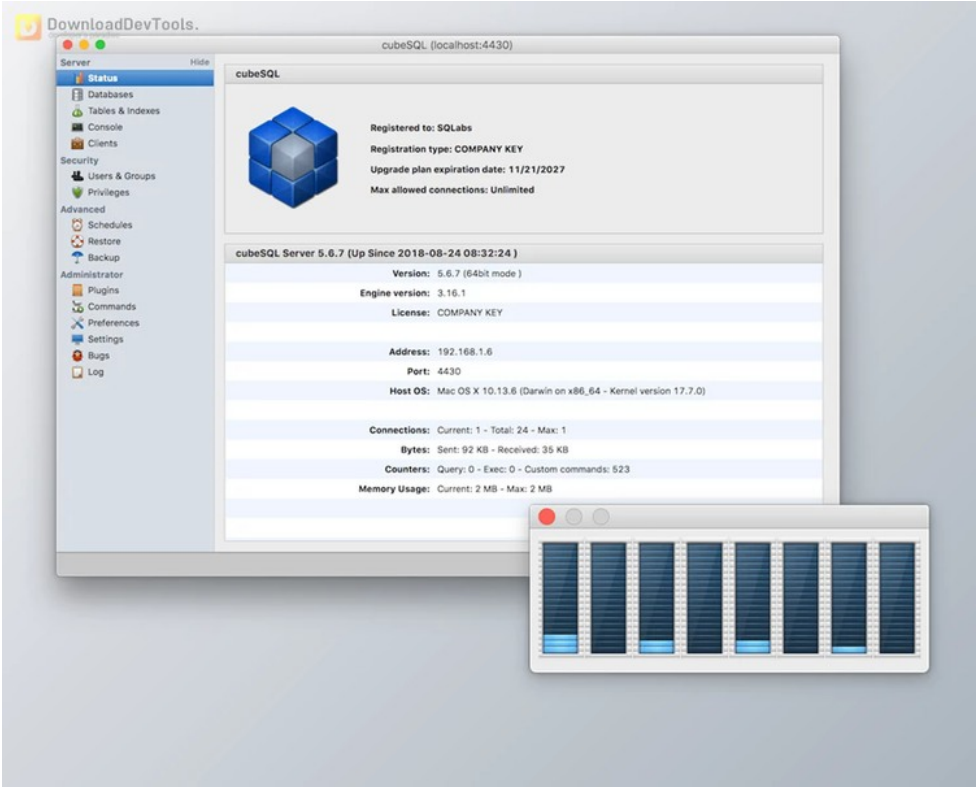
DownloadDevTools.

cubeSQL (localhost:4430)

Server Hide
Status
Databases
Tables & Indexes
Console
Clients
Security
Users & Groups
Privileges
Advanced
Schedules
Restore
Backup
Administrator
Plugins
Commands
Preferences
Settings
Bugs
Log

cubeSQL

Registered to: SQLabs
Registration type: COMPANY KEY
Upgrade plan expiration date: 11/21/2027
Max allowed connections: Unlimited

cubeSQL Server 5.6.7 (Up Since 2018-08-24 08:32:24 )

| | |
|---|---|
| Version: | 5.6.7 (64bit mode ) |
| Engine version: | 3.16.1 |
| License: | COMPANY KEY |
| | |
| Address: | 192.168.1.6 |
| Port: | 4430 |
| Host OS: | Mac OS X 10.13.6 (Darwin on x86_64 - Kernel version 17.7.0) |
| | |
| Connections: | Current: 1 - Total: 24 - Max: 1 |
| Bytes: | Sent: 92 KB - Received: 35 KB |
| Counters: | Query: 0 - Exec: 0 - Custom commands: 523 |
| Memory Usage: | Current: 2 MB - Max: 2 MB |